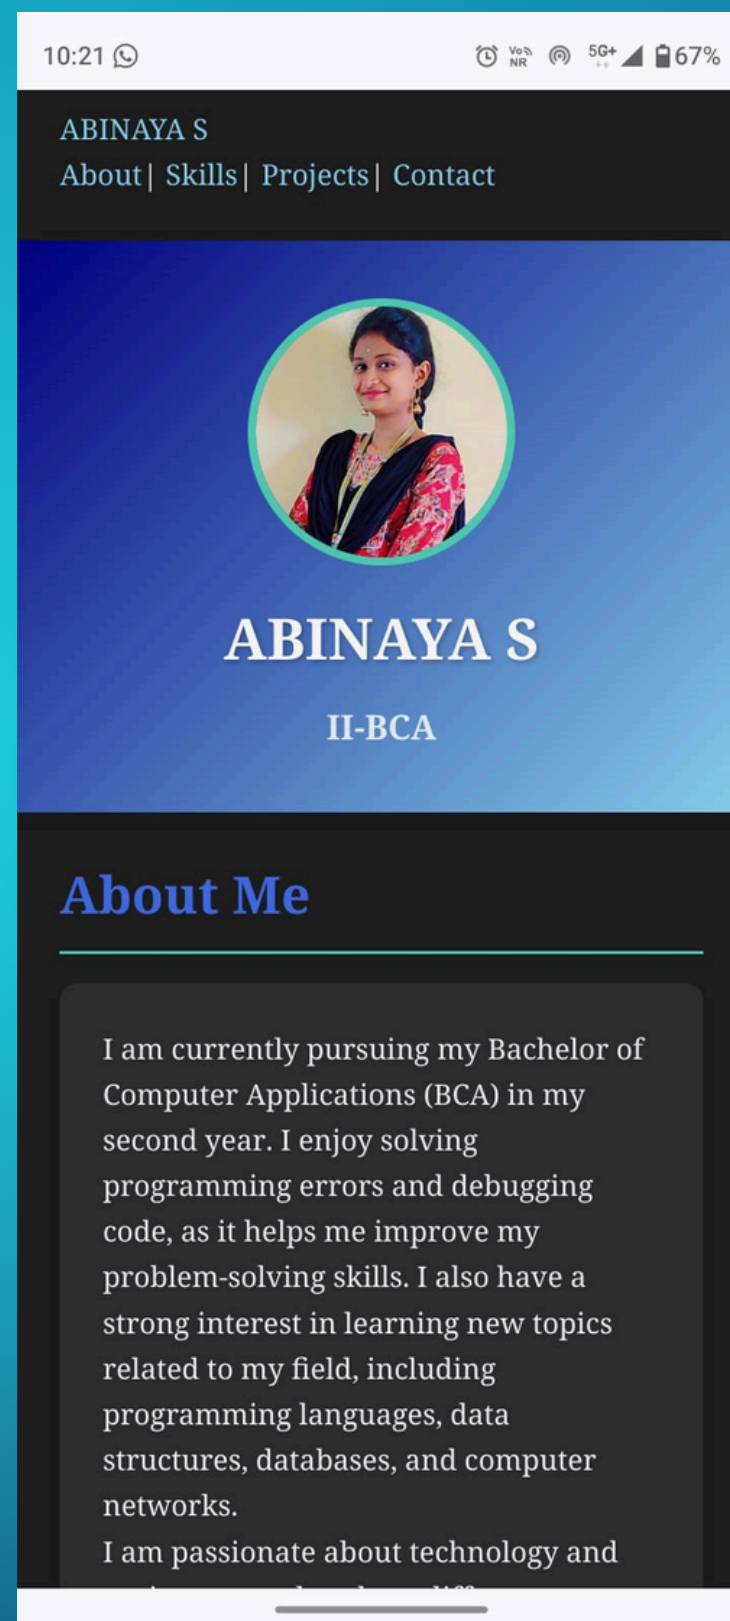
10:21

Vo) NR 5G+ 67%

ABINAYA S

About | Skills | Projects | Contact

ABINAYA S

II-BCA

About Me

I am currently pursuing my Bachelor of Computer Applications (BCA) in my second year. I enjoy solving programming errors and debugging code, as it helps me improve my problem-solving skills. I also have a strong interest in learning new topics related to my field, including programming languages, data structures, databases, and computer networks.

I am passionate about technology and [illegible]